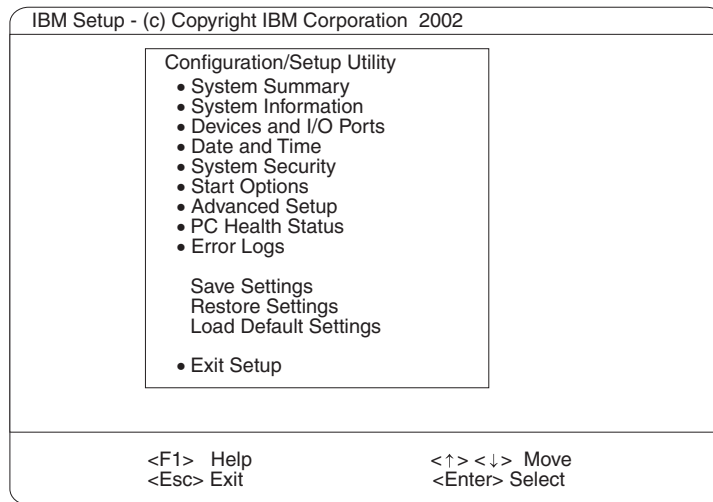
IBM Setup - (c) Copyright IBM Corporation 2002

Configuration/Setup Utility
• System Summary
• System Information
• Devices and I/O Ports
• Date and Time
• System Security
• Start Options
• Advanced Setup
• PC Health Status
• Error Logs

Save Settings
Restore Settings
Load Default Settings

• Exit Setup

<F1> Help
<Esc> Exit

<↑> <↓> Move
<Enter> Select